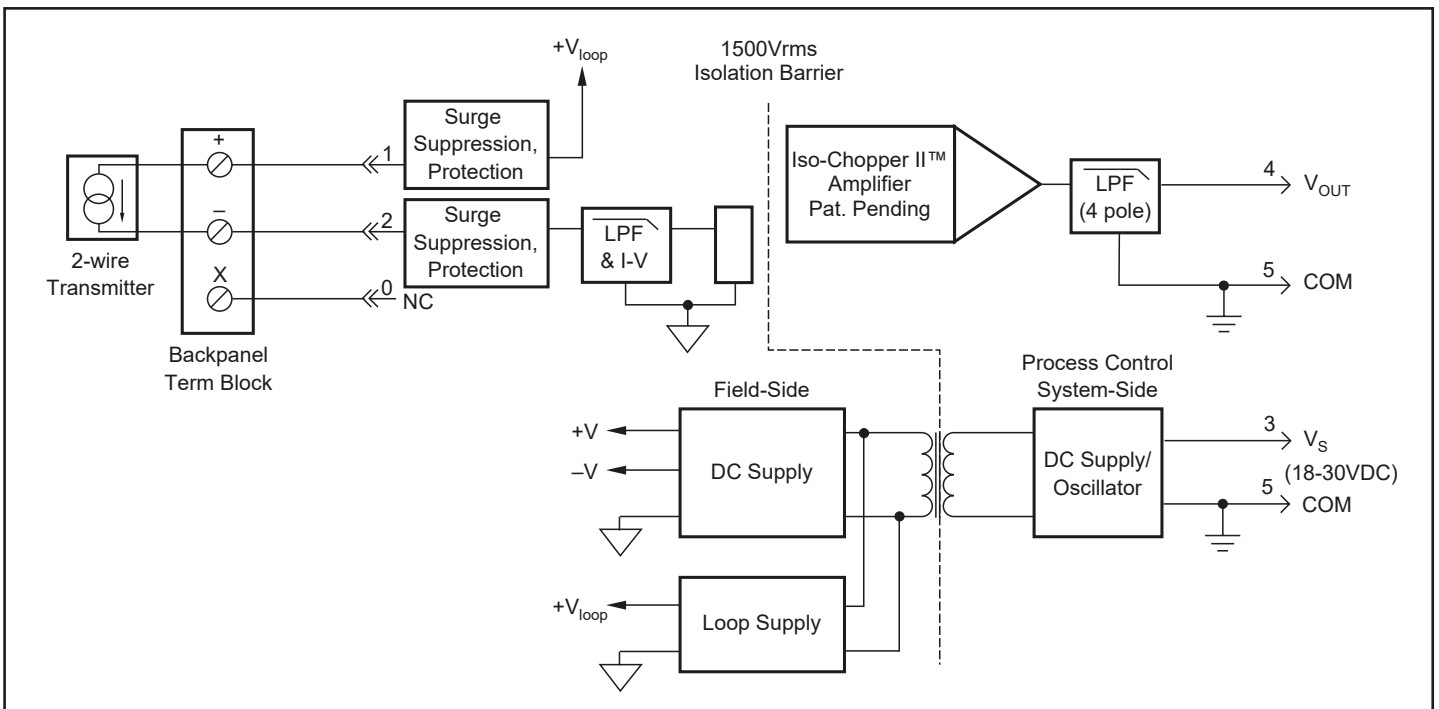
$+V_{loop}$

1500Vrms
Isolation Barrier

Surge Suppression, Protection

1

+

–

X

2-wire Transmitter

Backpanel Term Block

2

Surge Suppression, Protection

LPF & I-V

0
NC

Iso-Chopper II™ Amplifier Pat. Pending

LPF (4 pole)

4 $V_{OUT}$

5 COM

Field-Side

+V

–V

DC Supply

$+V_{loop}$

Loop Supply

Process Control System-Side

DC Supply/ Oscillator

3 $V_S$
(18-30VDC)

5 COM